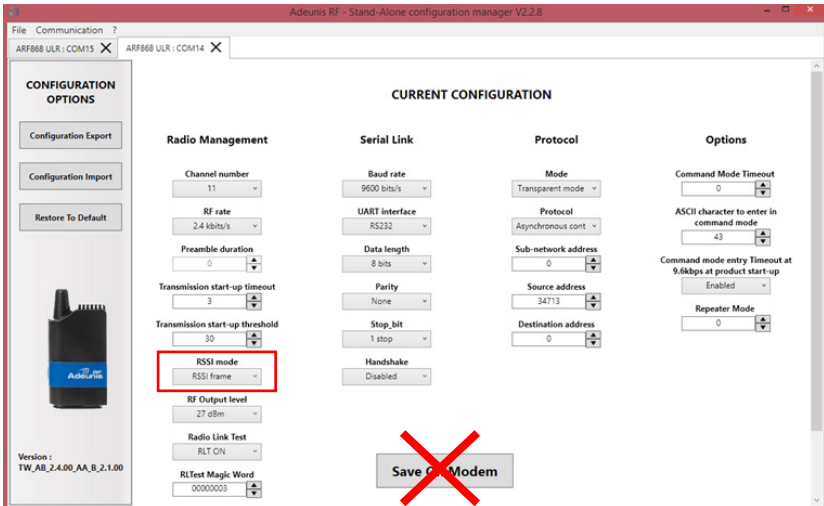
Adeunis RF - Stand-Alone configuration manager V2.2.8

File Communication ?

ARF868 ULR : COM15 | ARF868 ULR : COM14 ✕

CONFIGURATION OPTIONS

Configuration Export

Configuration Import

Restore To Default

Adeunis RF

Version : TW_AB_2.4.00_AA_B_2.1.00

CURRENT CONFIGURATION

Radio Management

Channel number
11

RF rate
2.4 kbits/s

Preamble duration
0

Transmission start-up timeout
3

Transmission start-up threshold
30

RSSI mode
RSSI frame

RF Output level
27 dBm

Radio Link Test
RLT ON

RLTest Magic Word
00000003

Serial Link

Baud rate
9600 bits/s

UART interface
RS232

Data length
8 bits

Parity
None

Stop_bit
1 stop

Handshake
Disabled

Protocol

Mode
Transparent mode

Protocol
Asynchronous cont

Sub-network address
0

Source address
34713

Destination address
0

Options

Command Mode Timeout
0

ASCII character to enter in command mode
43

Command mode entry Timeout at 9.6kbps at product start-up
Enabled

Repeater Mode
0

Save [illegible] Modem